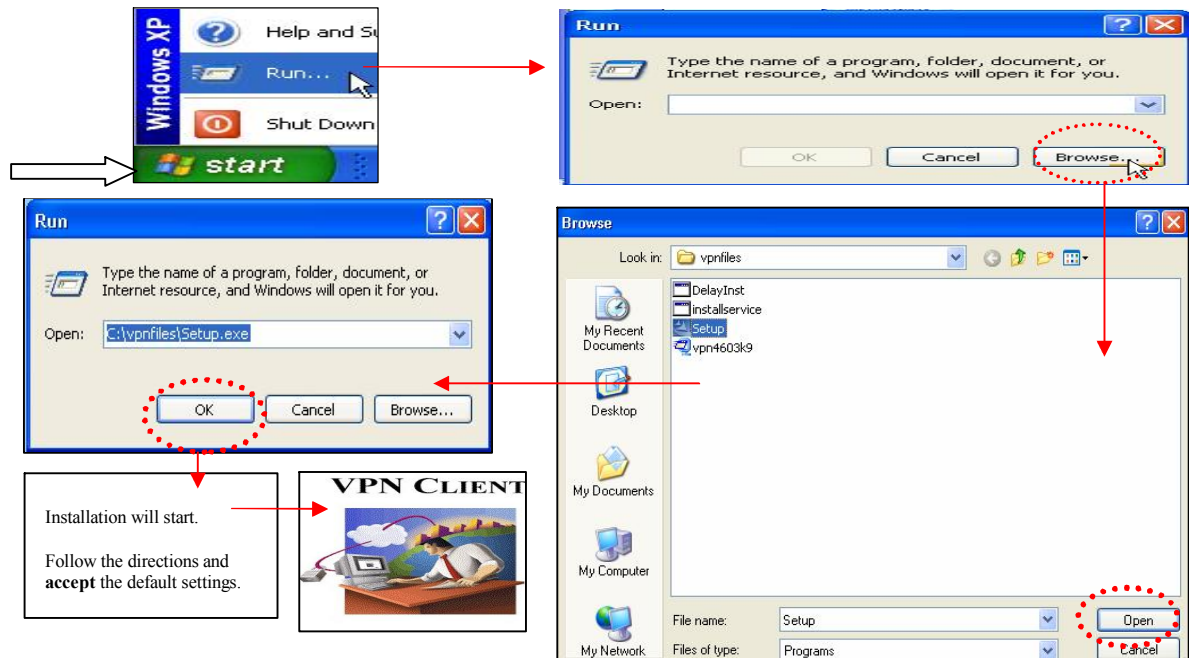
Windows XP

Help and S

Run...

Shut Down

start

Run

Type the name of a program, folder, document, or Internet resource, and Windows will open it for you.

Open:

OK

Cancel

Browse...

Run

Type the name of a program, folder, document, or Internet resource, and Windows will open it for you.

Open: C:\vpnfiles\Setup.exe

OK

Cancel

Browse...

Browse

Look in: vpnfiles

My Recent Documents

Desktop

My Documents

My Computer

My Network

DelayInst

installservice

Setup

vpn4603k9

File name: Setup

Files of type: Programs

Open

Cancel

Installation will start.

Follow the directions and **accept** the default settings.

VPN CLIENT